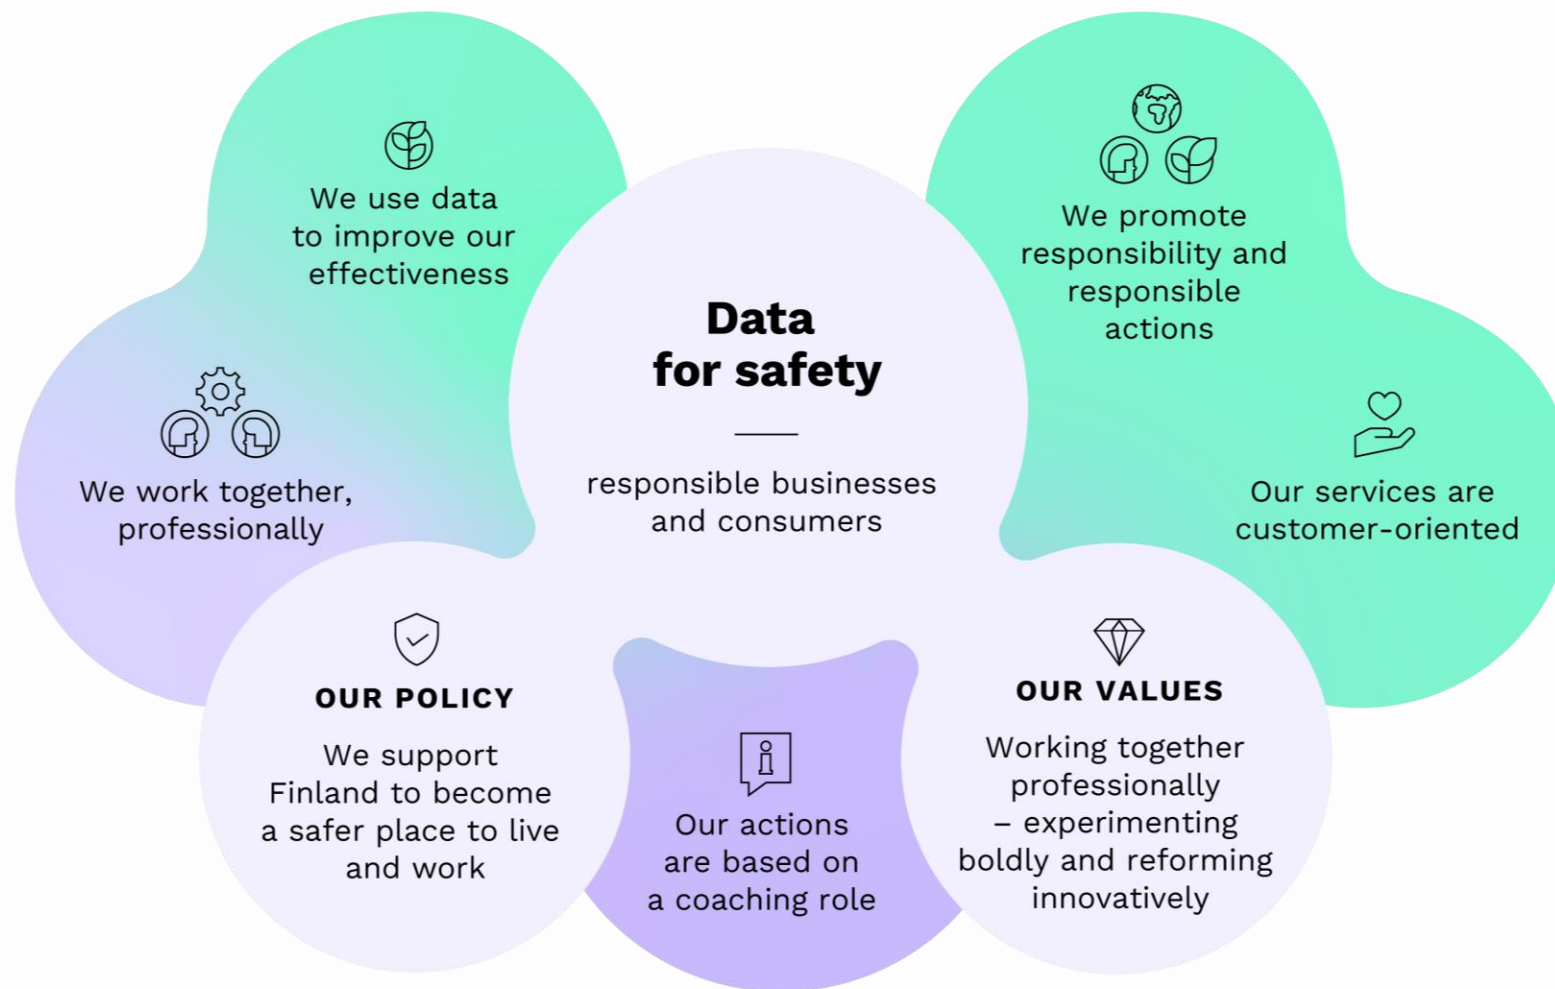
We use data to improve our effectiveness

We promote responsibility and responsible actions

Data for safety

responsible businesses and consumers

We work together, professionally

Our services are customer-oriented

OUR POLICY

We support Finland to become a safer place to live and work

Our actions are based on a coaching role

OUR VALUES

Working together professionally – experimenting boldly and reforming innovatively